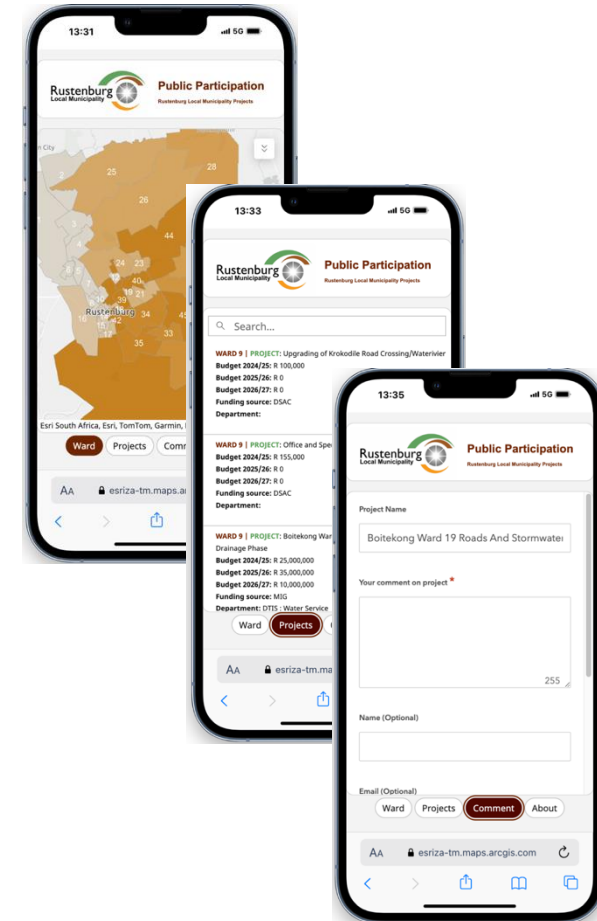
13:31
5G

Rustenburg Local Municipality
Public Participation
Rustenburg Local Municipality Projects

City
2
25
28
26
44
24
23
40
39
19
21
Rustenburg
34
45
33
35
Esri South Africa, Esri, TomTom, Garmin, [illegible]

Ward
Projects
Comm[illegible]

AA esriza-tm.maps.ar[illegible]

13:33
5G

Rustenburg Local Municipality
Public Participation
Rustenburg Local Municipality Projects

Search...

WARD 9 | PROJECT: Upgrading of Krokodile Road Crossing/Waterivier
Budget 2024/25: R 100,000
Budget 2025/26: R 0
Budget 2026/27: R 0
Funding source: DSAC
Department:

WARD 9 | PROJECT: Office and Spe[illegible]
Budget 2024/25: R 155,000
Budget 2025/26: R 0
Budget 2026/27: R 0
Funding source: DSAC
Department:

WARD 9 | PROJECT: Boitekong War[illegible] Drainage Phase
Budget 2024/25: R 25,000,000
Budget 2025/26: R 35,000,000
Budget 2026/27: R 10,000,000
Funding source: MIG
Department: DTIS : Water Service

Ward
Projects

AA esriza-tm.maps.a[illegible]

13:35
5G

Rustenburg Local Municipality
Public Participation
Rustenburg Local Municipality Projects

Project Name
Boitekong Ward 19 Roads And Stormwate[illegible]

Your comment on project *

255

Name (Optional)

Email (Optional)

Ward
Projects
Comment
About

AA esriza-tm.maps.arcgis.com